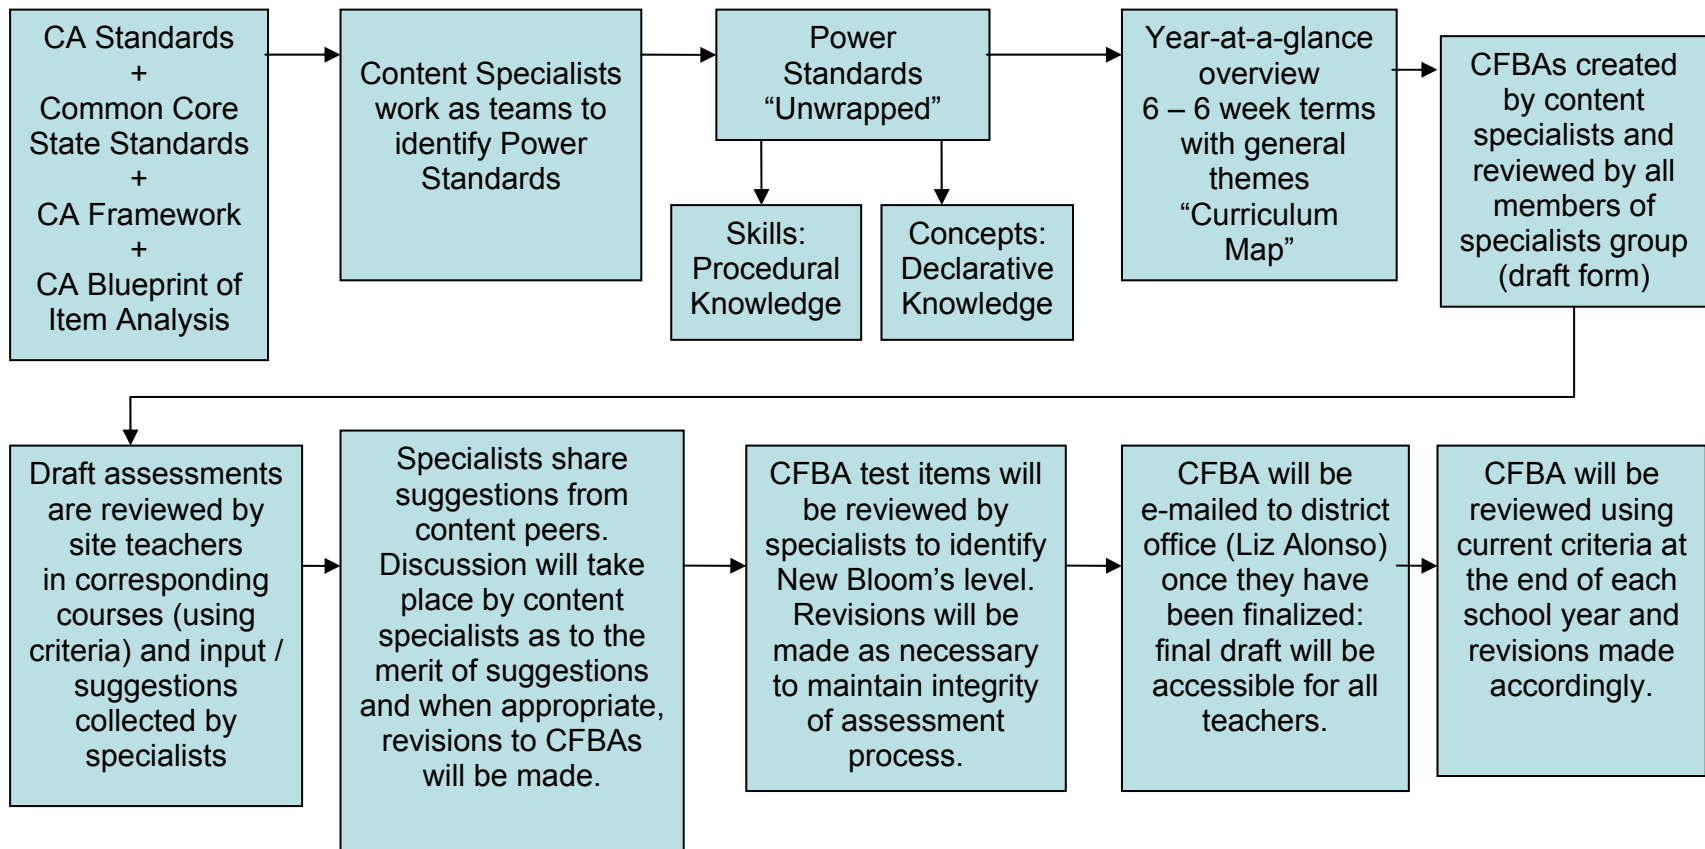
CA Standards
+
Common Core State Standards
+
CA Framework
+
CA Blueprint of Item Analysis

Content Specialists work as teams to identify Power Standards

Power Standards "Unwrapped"

Skills: Procedural Knowledge

Concepts: Declarative Knowledge

Year-at-a-glance overview 6 – 6 week terms with general themes "Curriculum Map"

CFBAs created by content specialists and reviewed by all members of specialists group (draft form)

Draft assessments are reviewed by site teachers in corresponding courses (using criteria) and input / suggestions collected by specialists

Specialists share suggestions from content peers. Discussion will take place by content specialists as to the merit of suggestions and when appropriate, revisions to CFBAs will be made.

CFBA test items will be reviewed by specialists to identify New Bloom's level. Revisions will be made as necessary to maintain integrity of assessment process.

CFBA will be e-mailed to district office (Liz Alonso) once they have been finalized: final draft will be accessible for all teachers.

CFBA will be reviewed using current criteria at the end of each school year and revisions made accordingly.